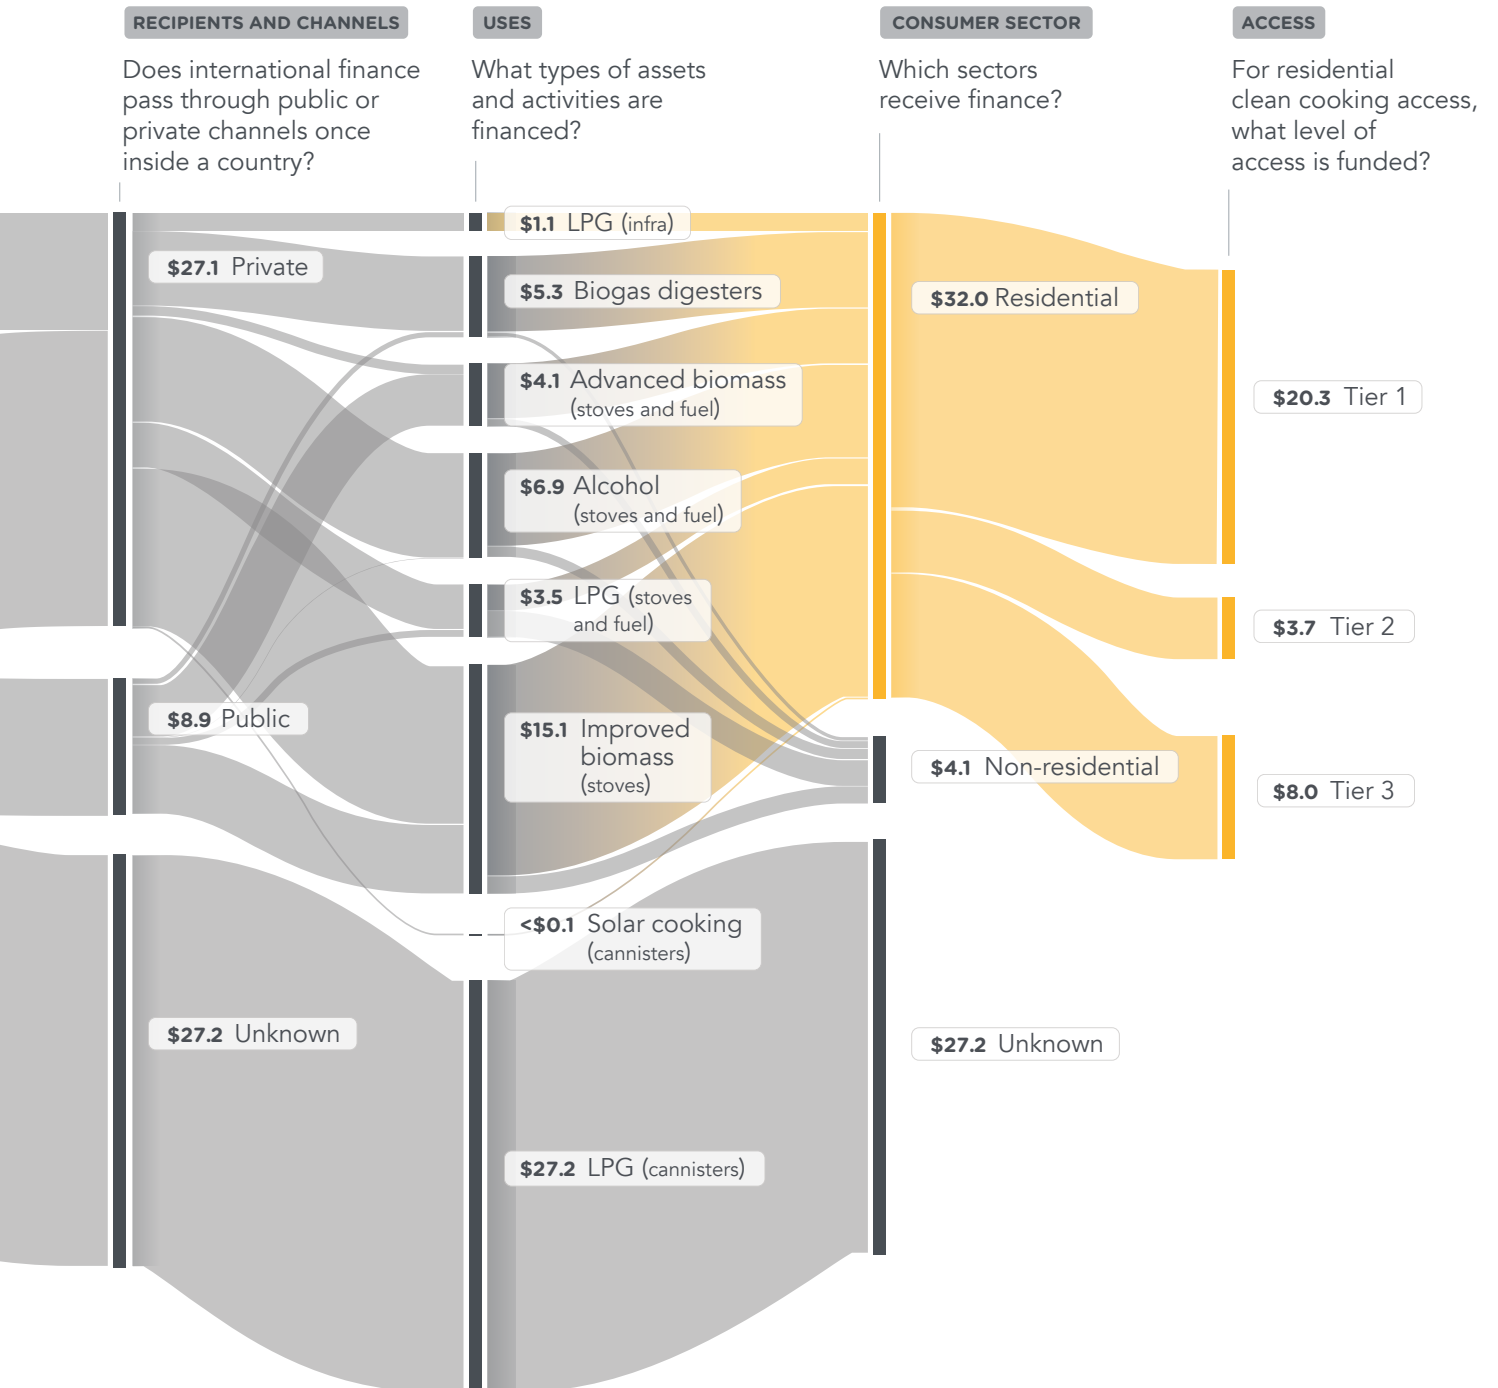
RECIPIENTS AND CHANNELS

Does international finance pass through public or private channels once inside a country?

USES

What types of assets and activities are financed?

CONSUMER SECTOR

Which sectors receive finance?

ACCESS

For residential clean cooking access, what level of access is funded?

$27.1 Private

$8.9 Public

$27.2 Unknown

$1.1 LPG (infra)

$5.3 Biogas digesters

$4.1 Advanced biomass (stoves and fuel)

$6.9 Alcohol (stoves and fuel)

$3.5 LPG (stoves and fuel)

$15.1 Improved biomass (stoves)

<$0.1 Solar cooking (cannisters)

$27.2 LPG (cannisters)

$32.0 Residential

$4.1 Non-residential

$27.2 Unknown

$20.3 Tier 1

$3.7 Tier 2

$8.0 Tier 3